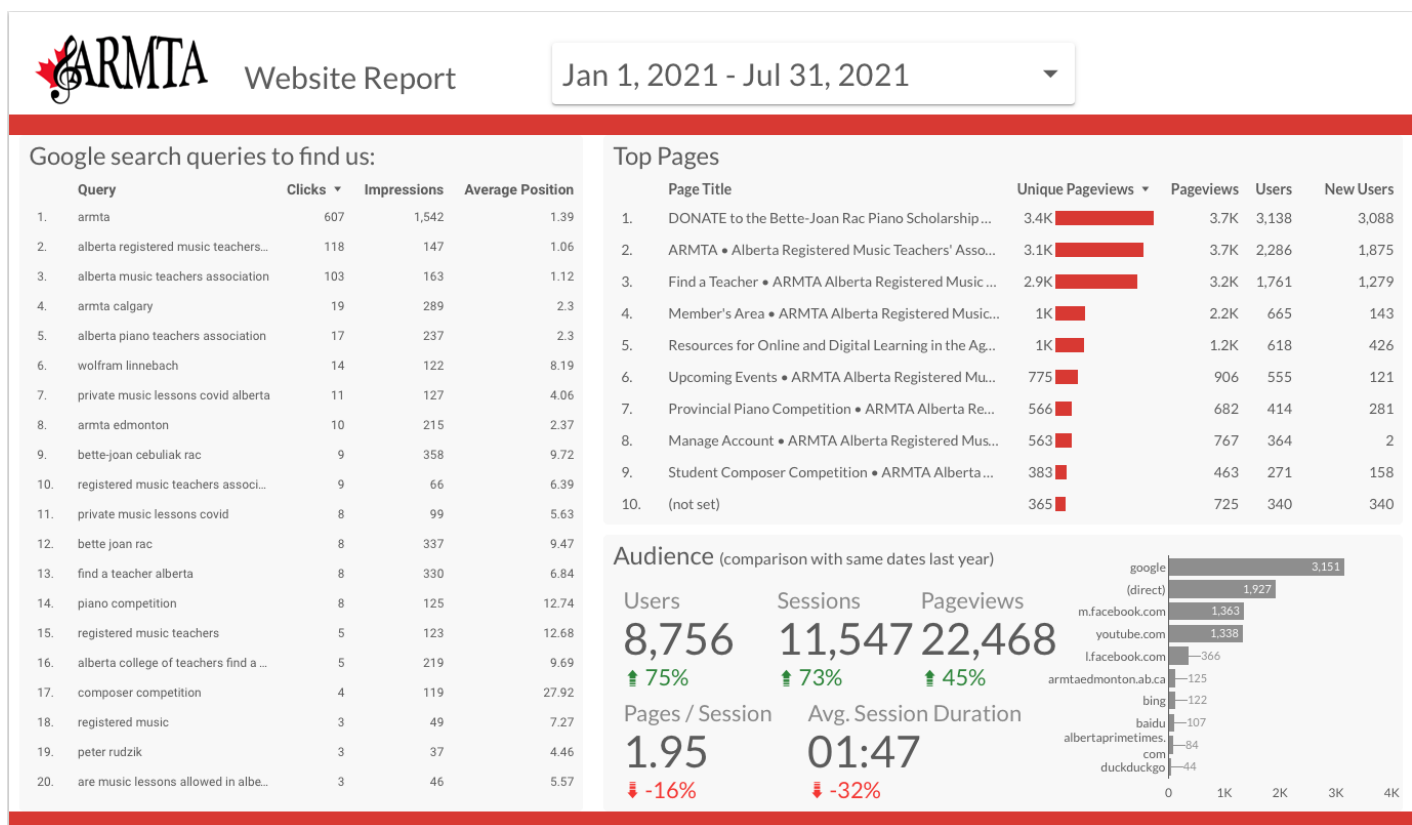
ARMTA Website Report

Jan 1, 2021 - Jul 31, 2021

Google search queries to find us:

| | Query | Clicks ▼ | Impressions | Average Position |
|---|---|---|---|---|
| 1. | armta | 607 | 1,542 | 1.39 |
| 2. | alberta registered music teachers... | 118 | 147 | 1.06 |
| 3. | alberta music teachers association | 103 | 163 | 1.12 |
| 4. | armta calgary | 19 | 289 | 2.3 |
| 5. | alberta piano teachers association | 17 | 237 | 2.3 |
| 6. | wolfram linnebach | 14 | 122 | 8.19 |
| 7. | private music lessons covid alberta | 11 | 127 | 4.06 |
| 8. | armta edmonton | 10 | 215 | 2.37 |
| 9. | bette-joan cebuliak rac | 9 | 358 | 9.72 |
| 10. | registered music teachers associ... | 9 | 66 | 6.39 |
| 11. | private music lessons covid | 8 | 99 | 5.63 |
| 12. | bette joan rac | 8 | 337 | 9.47 |
| 13. | find a teacher alberta | 8 | 330 | 6.84 |
| 14. | piano competition | 8 | 125 | 12.74 |
| 15. | registered music teachers | 5 | 123 | 12.68 |
| 16. | alberta college of teachers find a ... | 5 | 219 | 9.69 |
| 17. | composer competition | 4 | 119 | 27.92 |
| 18. | registered music | 3 | 49 | 7.27 |
| 19. | peter rudzik | 3 | 37 | 4.46 |
| 20. | are music lessons allowed in albe... | 3 | 46 | 5.57 |

Top Pages

| | Page Title | Unique Pageviews ▼ | Pageviews | Users | New Users |
|---|---|---|---|---|---|
| 1. | DONATE to the Bette-Joan Rac Piano Scholarship ... | 3.4K | 3.7K | 3,138 | 3,088 |
| 2. | ARMTA • Alberta Registered Music Teachers' Asso... | 3.1K | 3.7K | 2,286 | 1,875 |
| 3. | Find a Teacher • ARMTA Alberta Registered Music ... | 2.9K | 3.2K | 1,761 | 1,279 |
| 4. | Member's Area • ARMTA Alberta Registered Music... | 1K | 2.2K | 665 | 143 |
| 5. | Resources for Online and Digital Learning in the Ag... | 1K | 1.2K | 618 | 426 |
| 6. | Upcoming Events • ARMTA Alberta Registered Mu... | 775 | 906 | 555 | 121 |
| 7. | Provincial Piano Competition • ARMTA Alberta Re... | 566 | 682 | 414 | 281 |
| 8. | Manage Account • ARMTA Alberta Registered Mus... | 563 | 767 | 364 | 2 |
| 9. | Student Composer Competition • ARMTA Alberta ... | 383 | 463 | 271 | 158 |
| 10. | (not set) | 365 | 725 | 340 | 340 |

Audience (comparison with same dates last year)

Users
8,756
75%

Sessions
11,547
73%

Pageviews
22,468
45%

Pages / Session
1.95
-16%

Avg. Session Duration
01:47
-32%

google 3,151
(direct) 1,927
m.facebook.com 1,363
youtube.com 1,338
l.facebook.com 366
armtaedmonton.ab.ca 125
bing 122
baidu 107
albertaprimetimes.com 84
duckduckgo 44
0 1K 2K 3K 4K